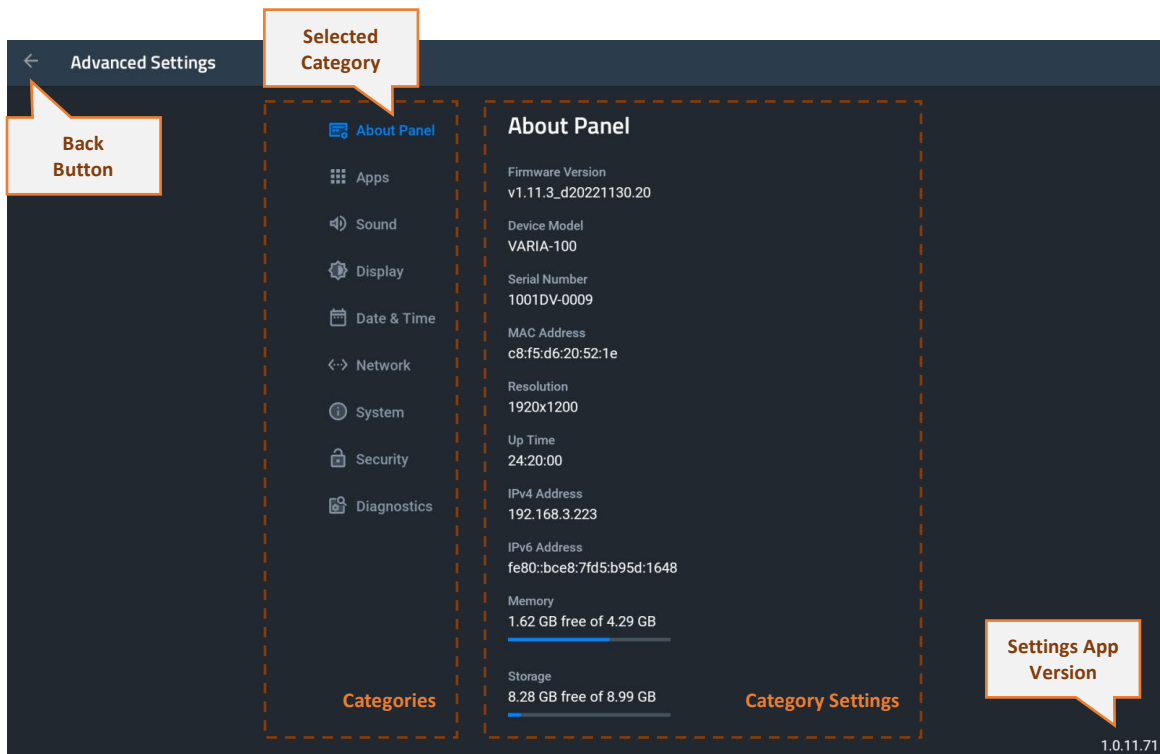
Selected Category

Advanced Settings

Back Button

About Panel
Apps
Sound
Display
Date & Time
Network
System
Security
Diagnostics

Categories

About Panel

Firmware Version
v1.11.3_d20221130.20

Device Model
VARIA-100

Serial Number
1001DV-0009

MAC Address
c8:f5:d6:20:52:1e

Resolution
1920x1200

Up Time
24:20:00

IPv4 Address
192.168.3.223

IPv6 Address
fe80::bce8:7fd5:b95d:1648

Memory
1.62 GB free of 4.29 GB

Storage
8.28 GB free of 8.99 GB

Category Settings

Settings App Version

1.0.11.71